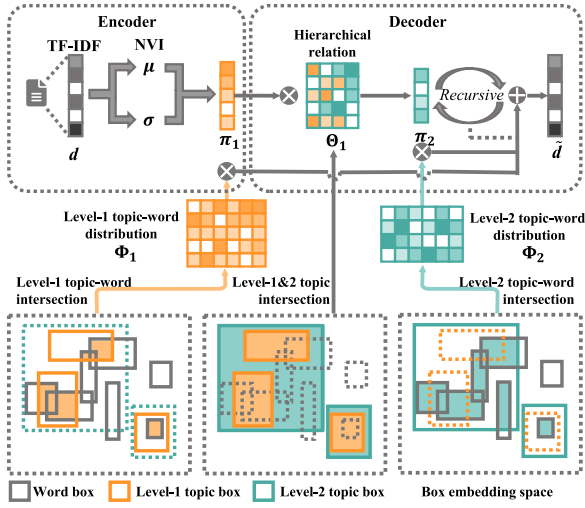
Encoder

TF-IDF

NVI

$\mu$

$\sigma$

$d$

$\pi_1$

Decoder

Hierarchical relation

$\Theta_1$

$\pi_2$

Recursive

$\tilde{d}$

Level-1 topic-word distribution $\Phi_1$

Level-2 topic-word distribution $\Phi_2$

Level-1 topic-word intersection

Level-1&2 topic intersection

Level-2 topic-word intersection

Word box

Level-1 topic box

Level-2 topic box

Box embedding space